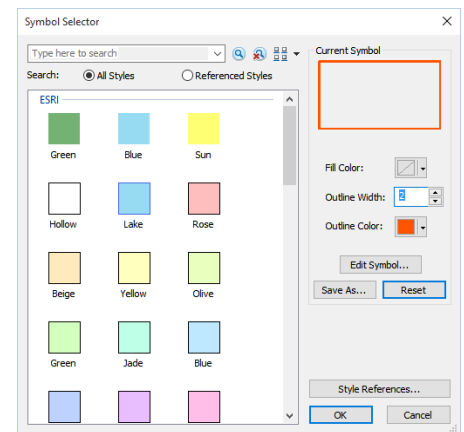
Symbol Selector

Type here to search

Search: All Styles Referenced Styles

ESRI

Green
Blue
Sun
Hollow
Lake
Rose
Beige
Yellow
Olive
Green
Jade
Blue

Current Symbol

Fill Color:

Outline Width: 2

Outline Color:

Edit Symbol...

Save As...

Reset

Style References...

OK

Cancel